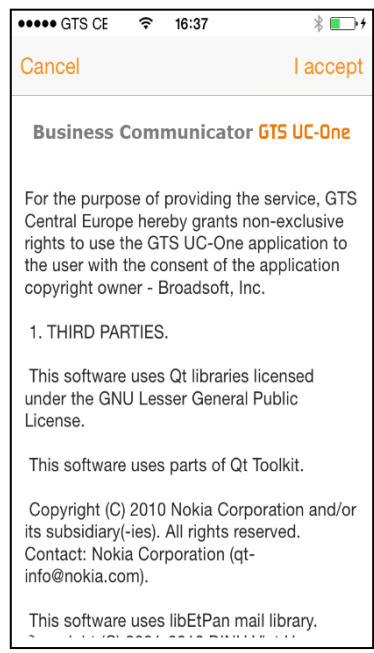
●●●●● GTS CE 16:37

Cancel

I accept

Business Communicator GTS UC-One

For the purpose of providing the service, GTS Central Europe hereby grants non-exclusive rights to use the GTS UC-One application to the user with the consent of the application copyright owner - Broadsoft, Inc.

1. THIRD PARTIES.

This software uses Qt libraries licensed under the GNU Lesser General Public License.

This software uses parts of Qt Toolkit.

Copyright (C) 2010 Nokia Corporation and/or its subsidiary(-ies). All rights reserved. Contact: Nokia Corporation (qt-info@nokia.com).

This software uses libEtPan mail library.

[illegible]